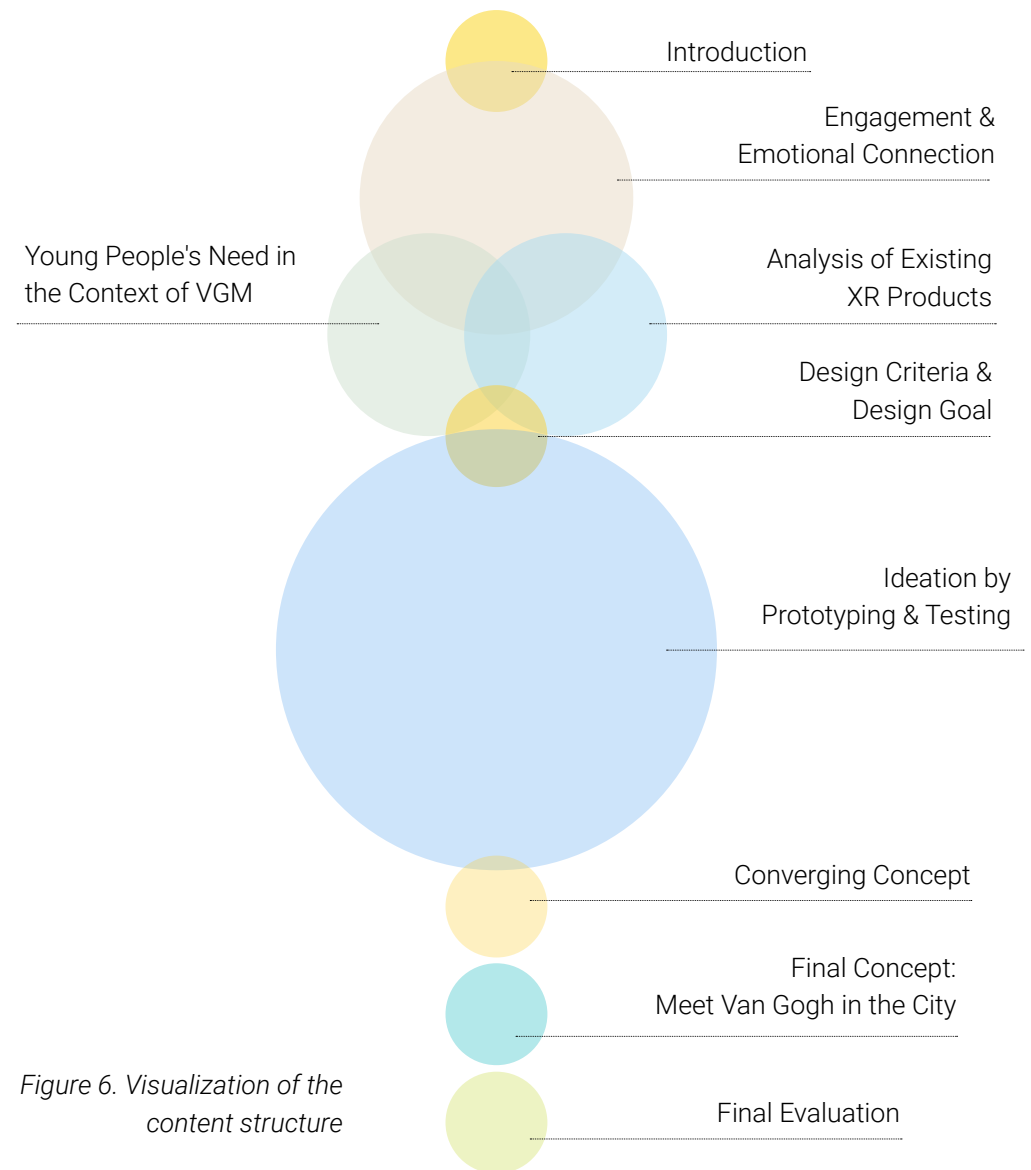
Introduction

Engagement & Emotional Connection

Young People's Need in the Context of VGM

Analysis of Existing XR Products

Design Criteria & Design Goal

Ideation by Prototyping & Testing

Converging Concept

Final Concept: Meet Van Gogh in the City

Figure 6. Visualization of the content structure

Final Evaluation